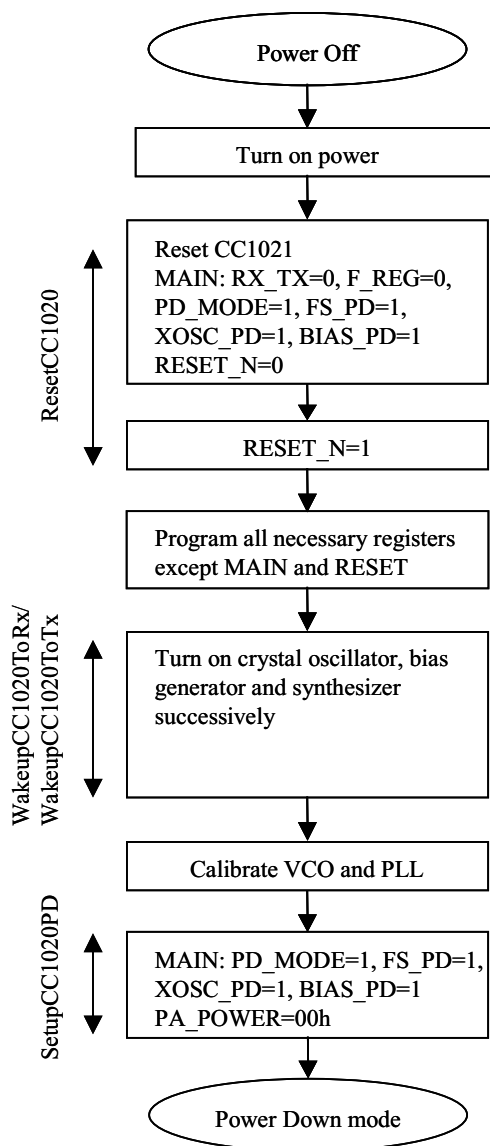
Power Off

Turn on power

Reset CC1021
MAIN: RX_TX=0, F_REG=0, PD_MODE=1, FS_PD=1, XOSC_PD=1, BIAS_PD=1
RESET_N=0

ResetCC1020

RESET_N=1

Program all necessary registers except MAIN and RESET

Turn on crystal oscillator, bias generator and synthesizer successively

WakeupCC1020ToRx/
WakeupCC1020ToTx

Calibrate VCO and PLL

MAIN: PD_MODE=1, FS_PD=1, XOSC_PD=1, BIAS_PD=1
PA_POWER=00h

SetupCC1020PD

Power Down mode